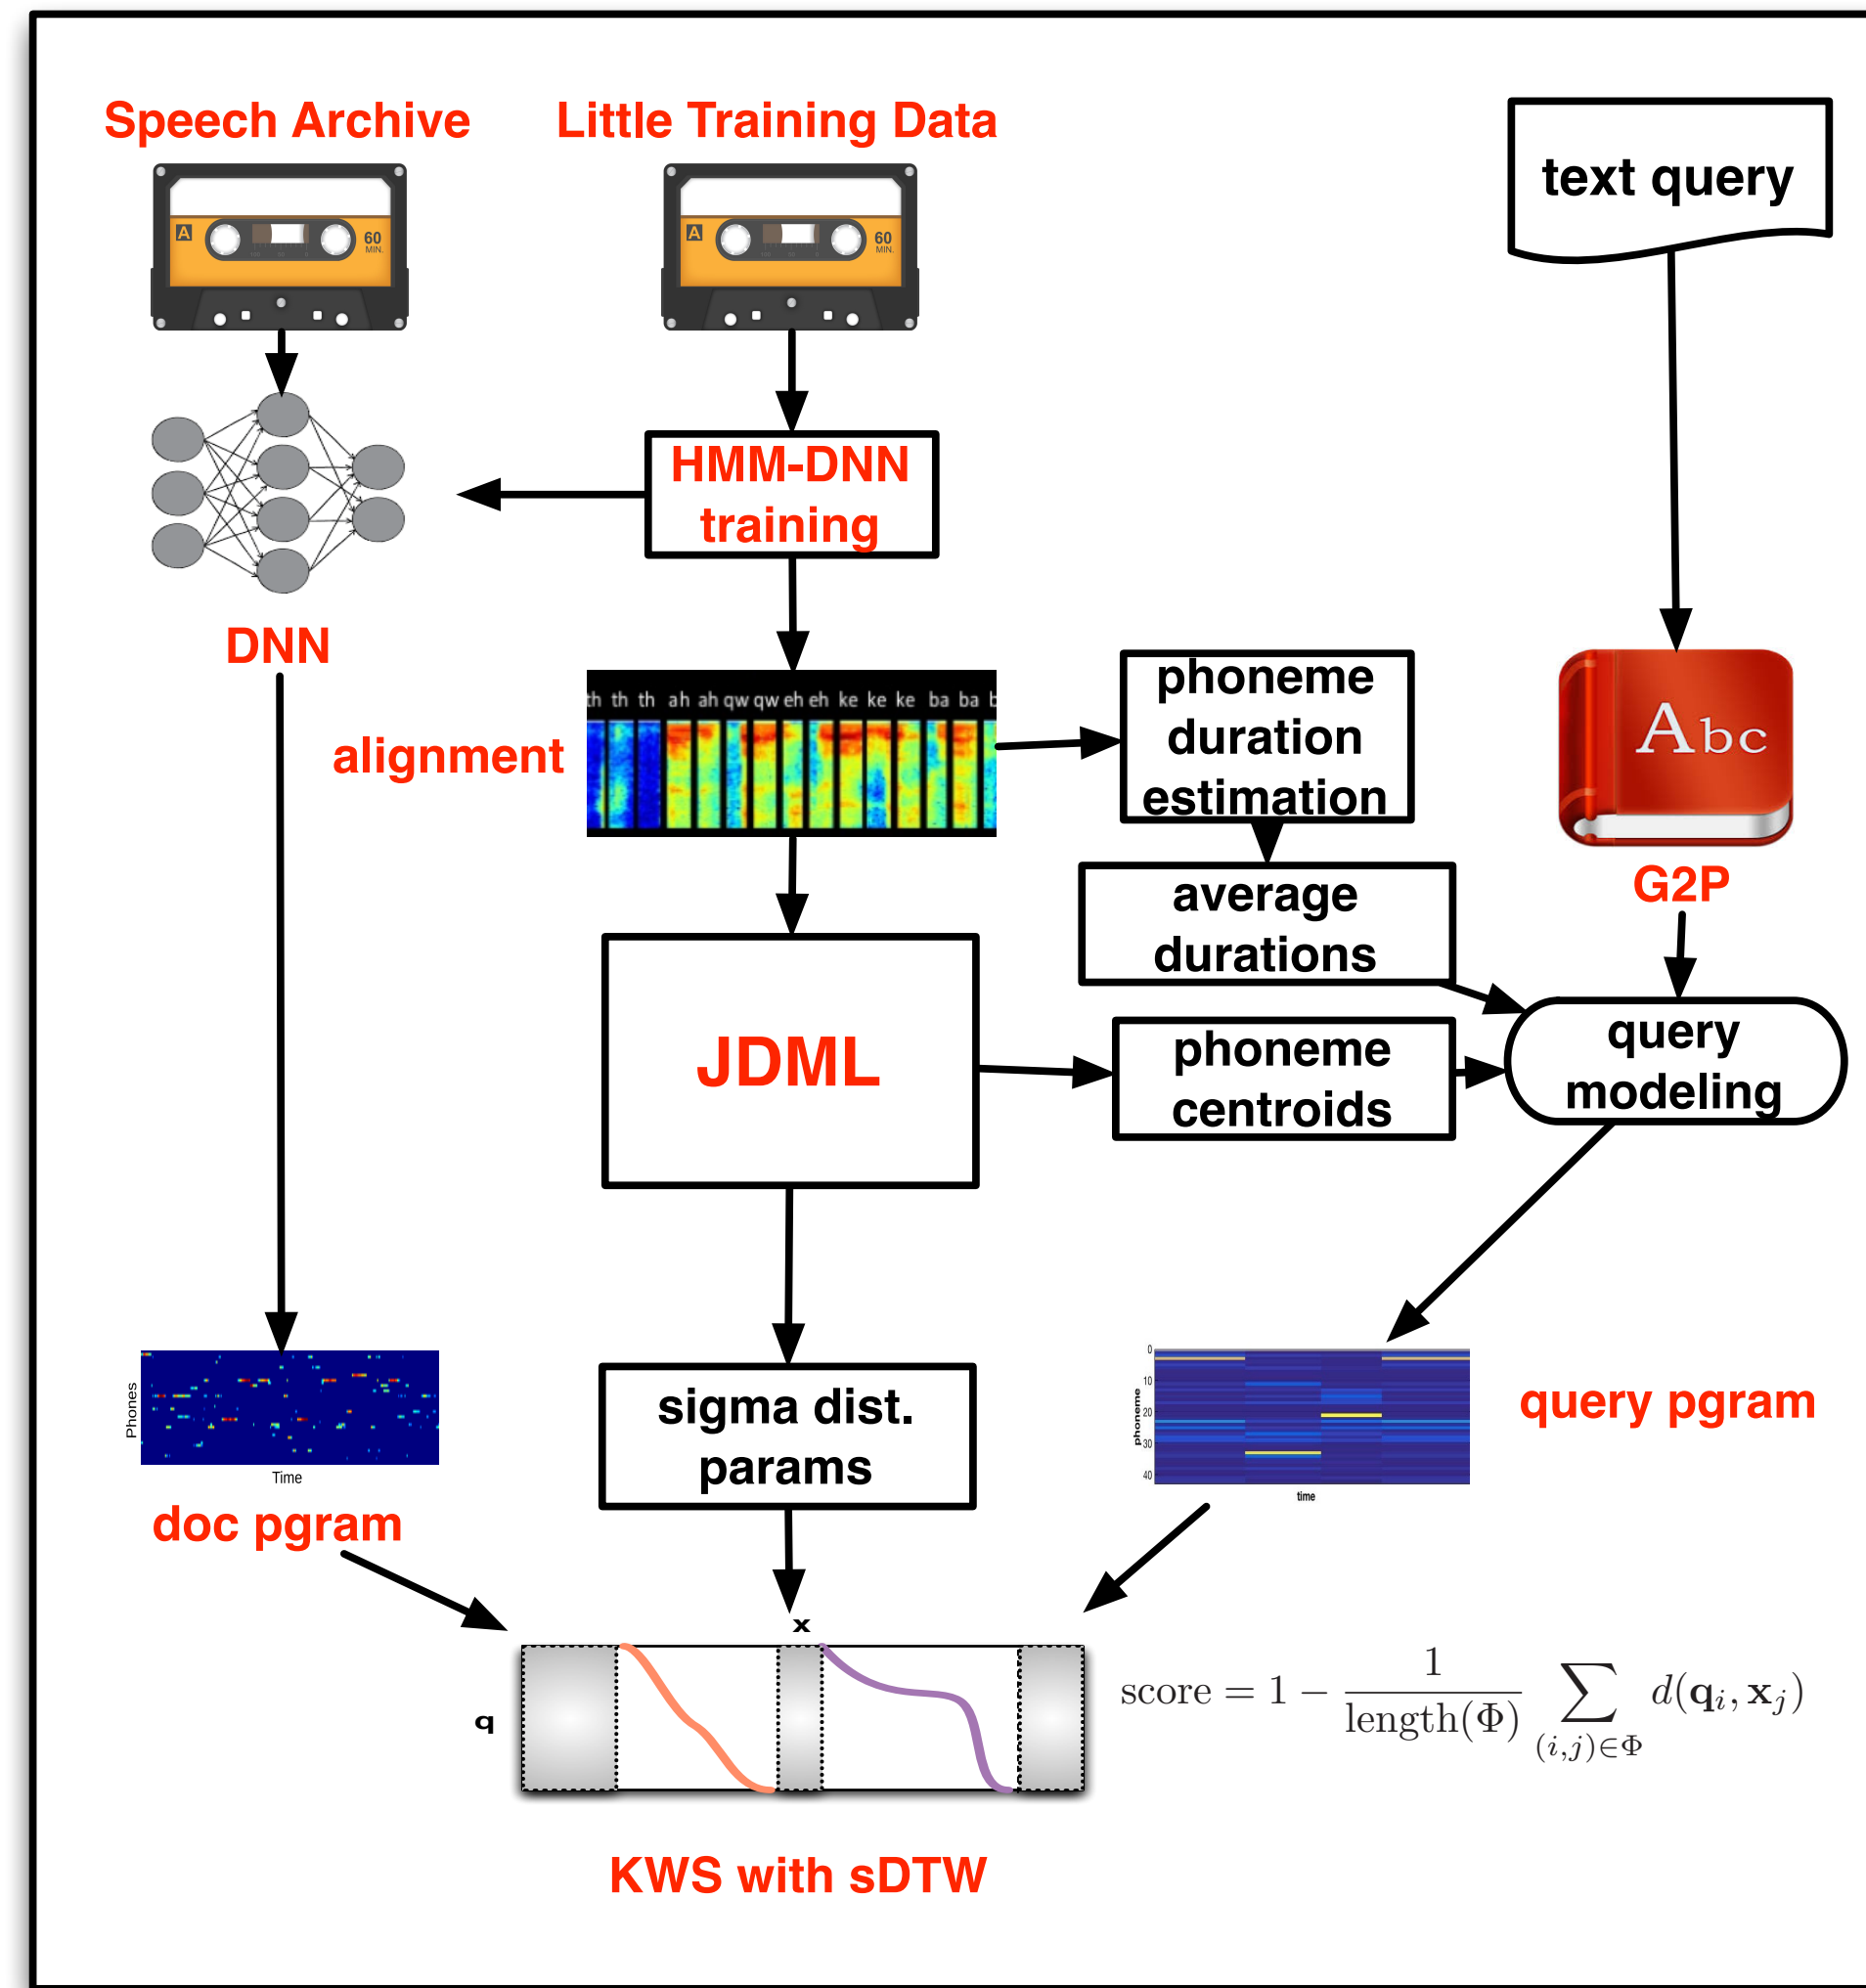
Speech Archive

A 60 MIN.

Little Training Data

A 60 MIN.

text query

HMM-DNN training

DNN

alignment

th th th ah ah qw qw eh eh ke ke ke ba ba b

phoneme duration estimation

Abc

G2P

average durations

JDML

phoneme centroids

query modeling

Phones

Time

doc pgram

sigma dist. params

0
10
20
30
40
phoneme
time

query pgram

x

q

$\text{score} = 1 - \frac{1}{\text{length}(\Phi)} \sum_{(i,j)\in\Phi} d(\mathbf{q}_i, \mathbf{x}_j)$

KWS with sDTW